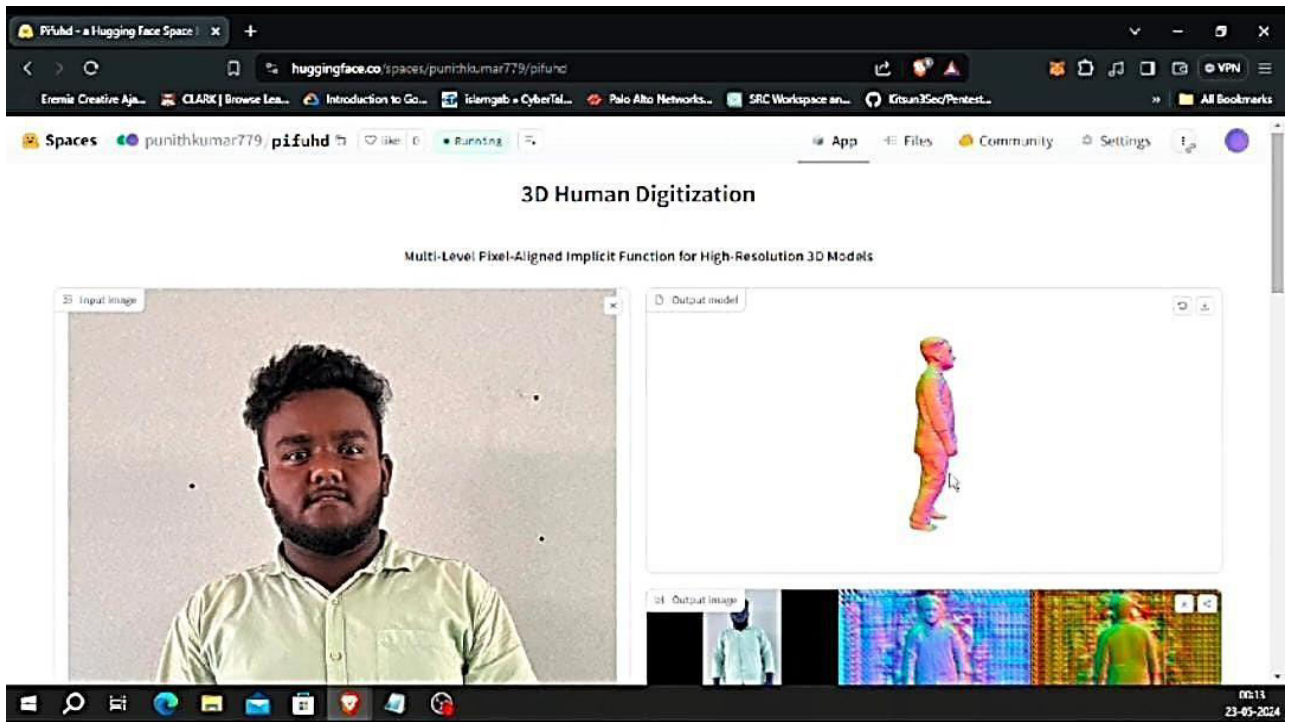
Pifuhd - a Hugging Face Space | ×

huggingface.co/spaces/punithkumar779/pifuhd

VPN

Eremiz Creative Aja... CLARK | Browse Lea... Introduction to Go... islamgab » CyberTal... Palo Alto Networks... SRC Workspace an... Kitsun3Sec/Pentest... » All Bookmarks

Spaces punithkumar779/ pifuhd like 0 Running

App Files Community Settings

3D Human Digitization

Multi-Level Pixel-Aligned Implicit Function for High-Resolution 3D Models

Input image

Output model

Output image

00:13
23-05-2024